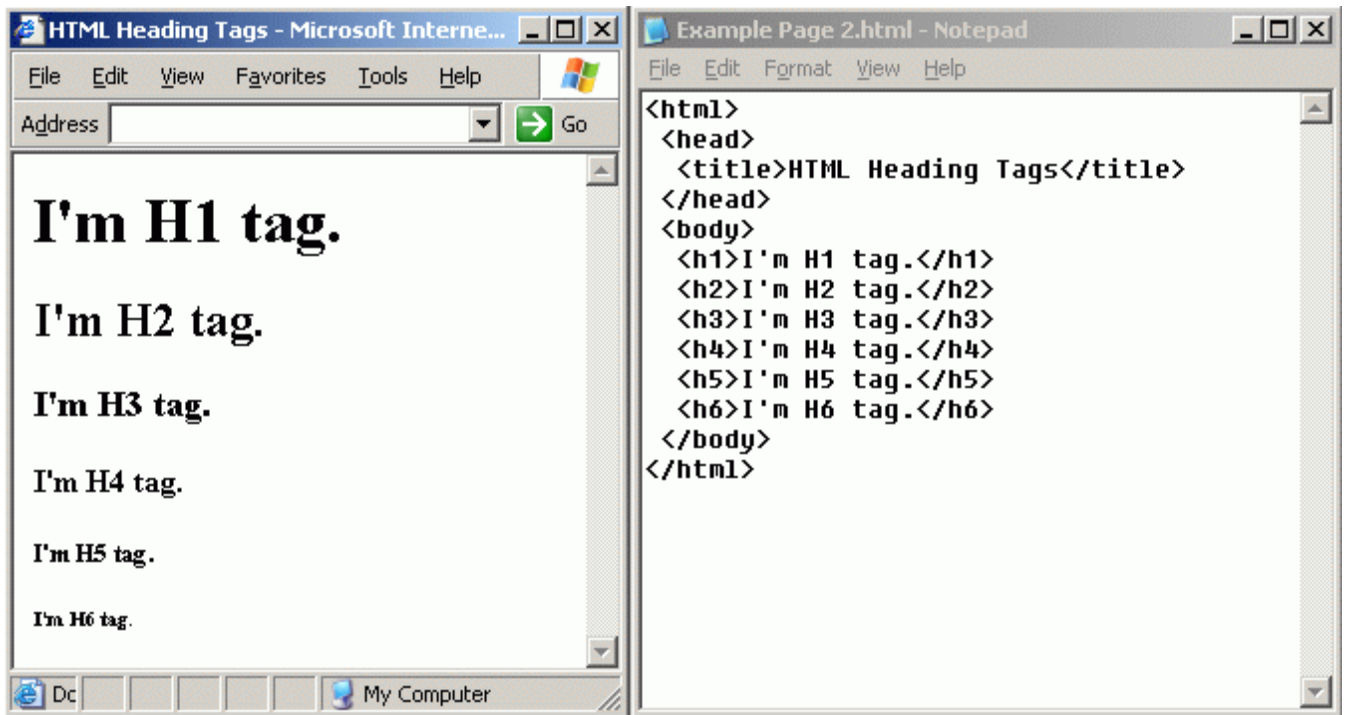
HTML Heading Tags - Microsoft Interne...

File Edit View Favorites Tools Help

Address Go

I'm H1 tag.

I'm H2 tag.

I'm H3 tag.

I'm H4 tag.

I'm H5 tag.

I'm H6 tag.

Dc My Computer

Example Page 2.html - Notepad

File Edit Format View Help

<html>
 <head>
  <title>HTML Heading Tags</title>
 </head>
 <body>
  <h1>I'm H1 tag.</h1>
  <h2>I'm H2 tag.</h2>
  <h3>I'm H3 tag.</h3>
  <h4>I'm H4 tag.</h4>
  <h5>I'm H5 tag.</h5>
  <h6>I'm H6 tag.</h6>
 </body>
</html>